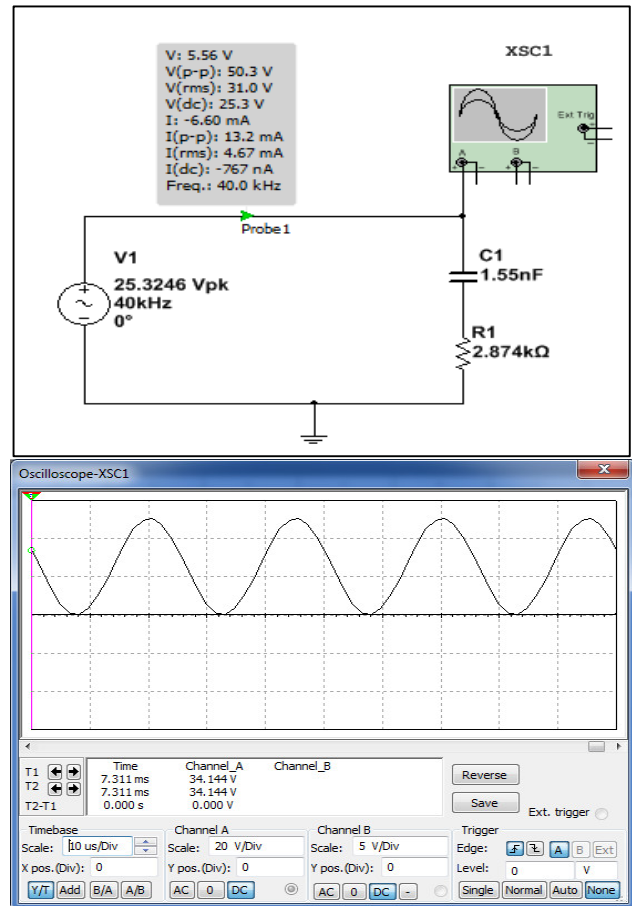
V: 5.56 V
V(p-p): 50.3 V
V(rms): 31.0 V
V(dc): 25.3 V
I: -6.60 mA
I(p-p): 13.2 mA
I(rms): 4.67 mA
I(dc): -767 nA
Freq.: 40.0 kHz

XSC1

Ext Trig

A B

Probe1

V1
25.3246 Vpk
40kHz
0°

C1
1.55nF

R1
2.874kΩ

Oscilloscope-XSC1

| | Time | Channel_A | Channel_B |
|---|---|---|---|
| T1 | 7.311 ms | 34.144 V | |
| T2 | 7.311 ms | 34.144 V | |
| T2-T1 | 0.000 s | 0.000 V | |

Reverse
Save
Ext. trigger

Timebase
Scale: 10 us/Div
X pos.(Div): 0
Y/T Add B/A A/B

Channel A
Scale: 20 V/Div
Y pos.(Div): 0
AC 0 DC

Channel B
Scale: 5 V/Div
Y pos.(Div): 0
AC 0 DC -

Trigger
Edge: A B Ext
Level: 0 V
Single Normal Auto None